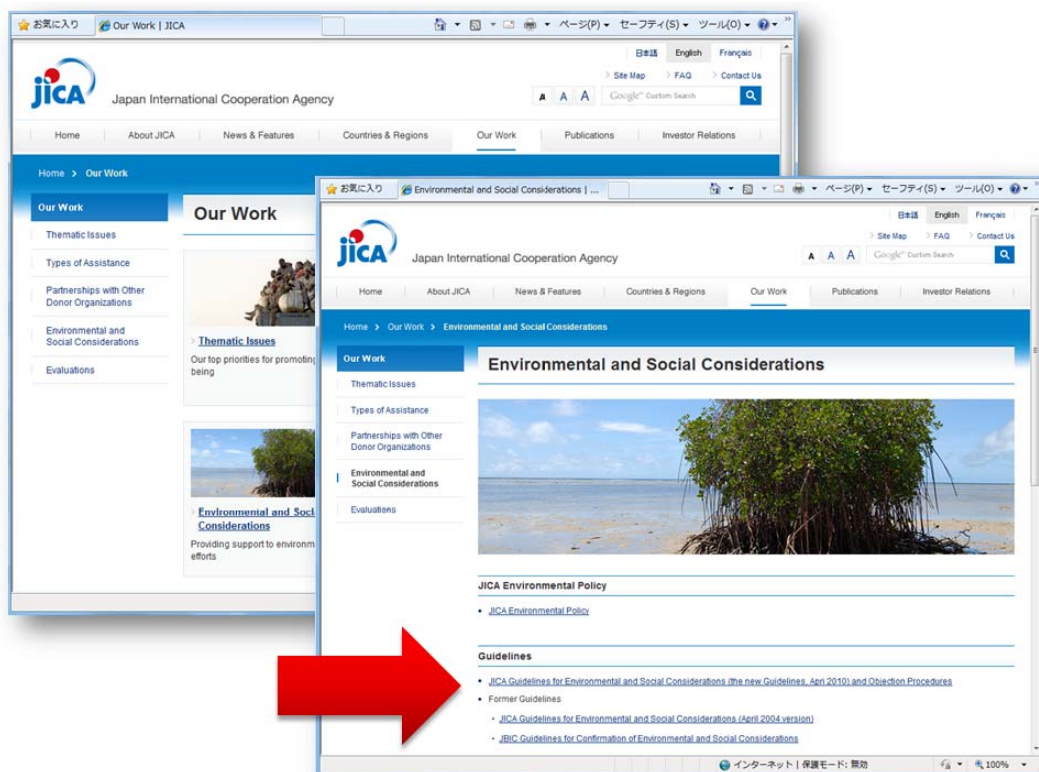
お気に入り | Our Work | JICA

ページ(P) ▾ セーフティ(S) ▾ ツール(O) ▾

日本語 English Français

Site Map FAQ Contact Us

JICA Japan International Cooperation Agency

A A A Google Custom Search

Home | About JICA | News & Features | Countries & Regions | Our Work | Publications | Investor Relations

Home > Our Work

Our Work

Thematic Issues

Types of Assistance

Partnerships with Other Donor Organizations

Environmental and Social Considerations

Evaluations

Our Work

Thematic Issues

Our top priorities for promoting being

Environmental and Soci Considerations

Providing support to environm efforts

お気に入り | Environmental and Social Considerations | ...

ページ(P) ▾ セーフティ(S) ▾ ツール(O) ▾

日本語 English Français

Site Map FAQ Contact Us

JICA Japan International Cooperation Agency

A A A Google Custom Search

Home | About JICA | News & Features | Countries & Regions | Our Work | Publications | Investor Relations

Home > Our Work > Environmental and Social Considerations

Our Work

Thematic Issues

Types of Assistance

Partnerships with Other Donor Organizations

Environmental and Social Considerations

Evaluations

Environmental and Social Considerations

JICA Environmental Policy

• JICA Environmental Policy

Guidelines

• JICA Guidelines for Environmental and Social Considerations (the new Guidelines, April 2010) and Objection Procedures

• Former Guidelines

• JICA Guidelines for Environmental and Social Considerations (April 2004 version)

• JBIC Guidelines for Confirmation of Environmental and Social Considerations

インターネット | 保護モード: 無効 100%